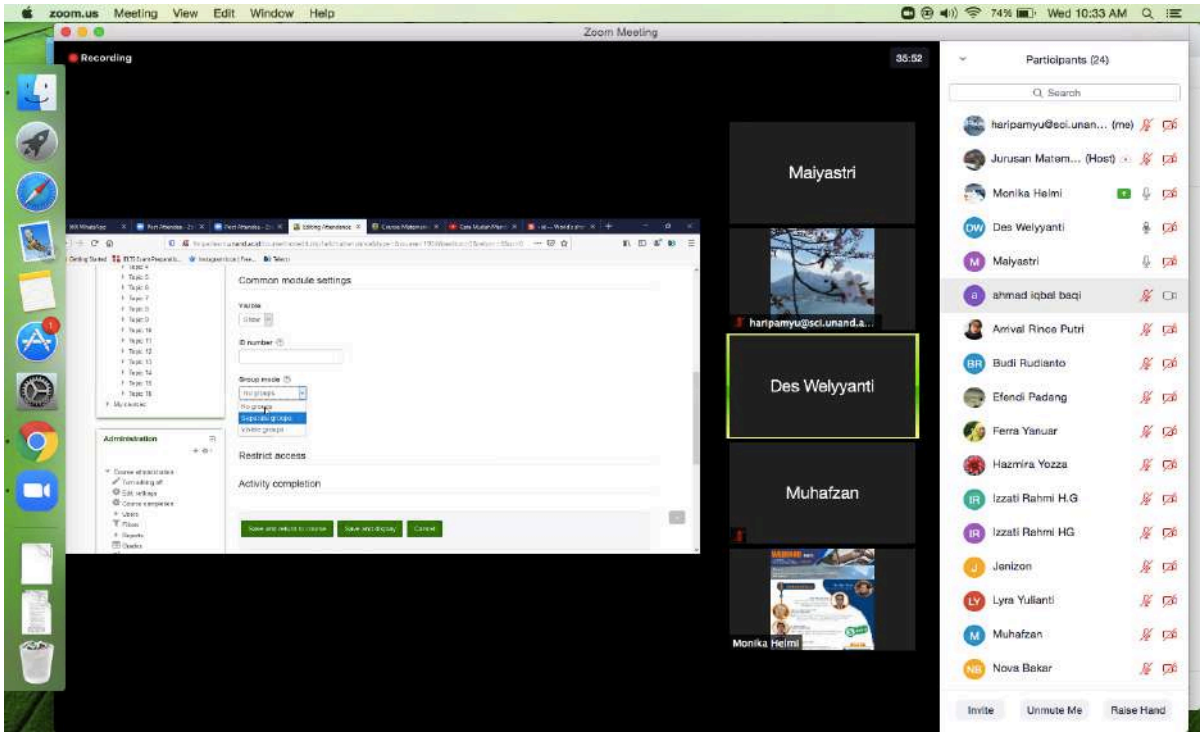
zoom.us Meeting View Edit Window Help
74% Wed 10:33 AM
Zoom Meeting
Recording
35:52

Common module settings
Visible
Show
ID number
Group mode
No groups
No groups
Separate groups
Visible groups
Restrict access
Activity completion
Save and return to course
Save and display
Cancel
Administration
Course administration
Turn editing off
Edit settings
Course completion
Users
Filters
Reports
Grades
Topic 4
Topic 5
Topic 6
Topic 7
Topic 8
Topic 9
Topic 10
Topic 11
Topic 12
Topic 13
Topic 14
Topic 15
Topic 16
My courses
Editing Attendance

Maiyastri
haripamyu@sci.unand.a...
Des Welyyanti
Muhafzan
Monika Helmi

Participants (24)
Search
haripamyu@sci.unan... (me)
Jurusan Matem... (Host)
Monika Helmi
Des Welyyanti
Maiyastri
ahmad iqbal baqi
Arrival Rince Putri
Budi Rudianto
Efendi Padang
Ferra Yanuar
Hazmira Yozza
Izzati Rahmi H.G
Izzati Rahmi HG
Jenizon
Lyra Yulianti
Muhafzan
Nova Bakar
Invite
Unmute Me
Raise Hand